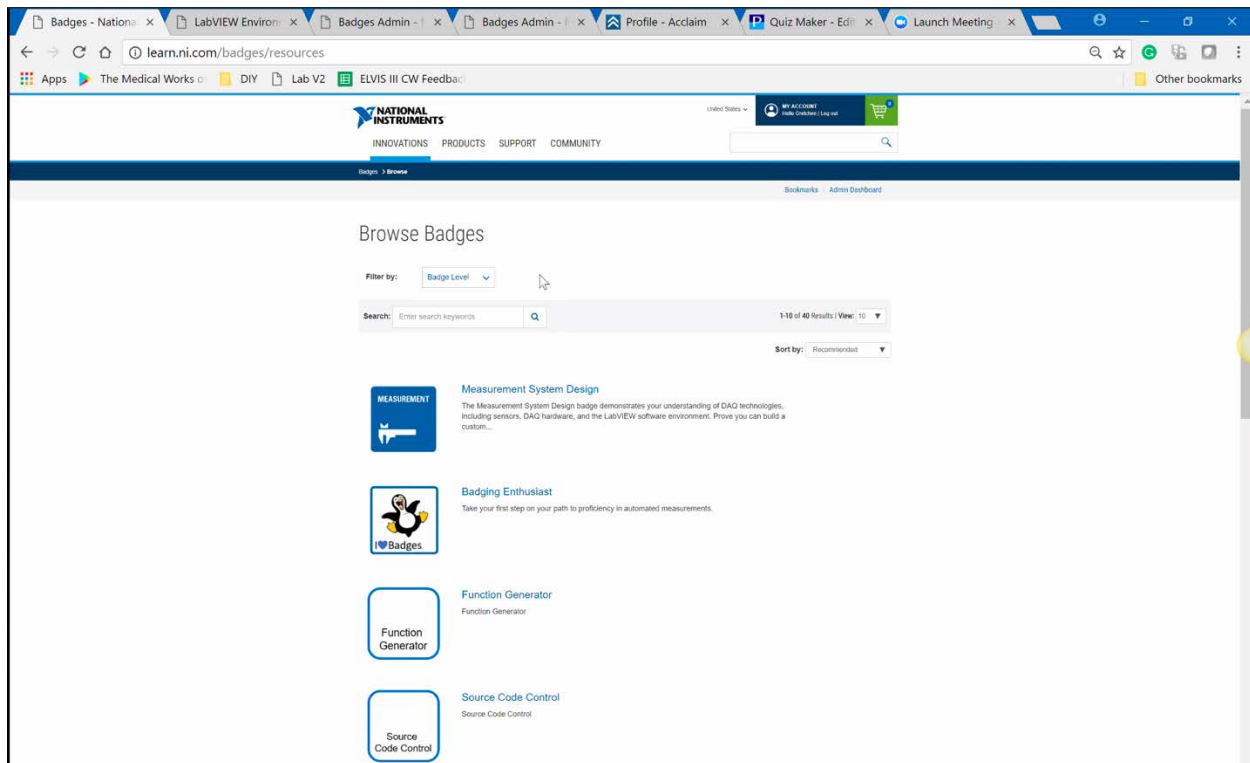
Badges - Nationa ×
LabVIEW Environ ×
Badges Admin - ×
Badges Admin - ×
Profile - Acclaim ×
Quiz Maker - Edit ×
Launch Meeting ×

learn.ni.com/badges/resources

Apps The Medical Works o DIY Lab V2 ELVIS III CW Feedbac Other bookmarks

NATIONAL INSTRUMENTS

United States
MY ACCOUNT
Hello Gretchen | Log out

INNOVATIONS PRODUCTS SUPPORT COMMUNITY

Badges > Browse

Bookmarks | Admin Dashboard

Browse Badges

Filter by: Badge Level

Search: Enter search keywords

1-10 of 40 Results | View: 10

Sort by: Recommended

MEASUREMENT

Measurement System Design

The Measurement System Design badge demonstrates your understanding of DAQ technologies, including sensors, DAQ hardware, and the LabVIEW software environment. Prove you can build a custom...

I ♥ Badges

Badging Enthusiast

Take your first step on your path to proficiency in automated measurements.

Function Generator

Function Generator

Function Generator

Source Code Control

Source Code Control

Source Code Control